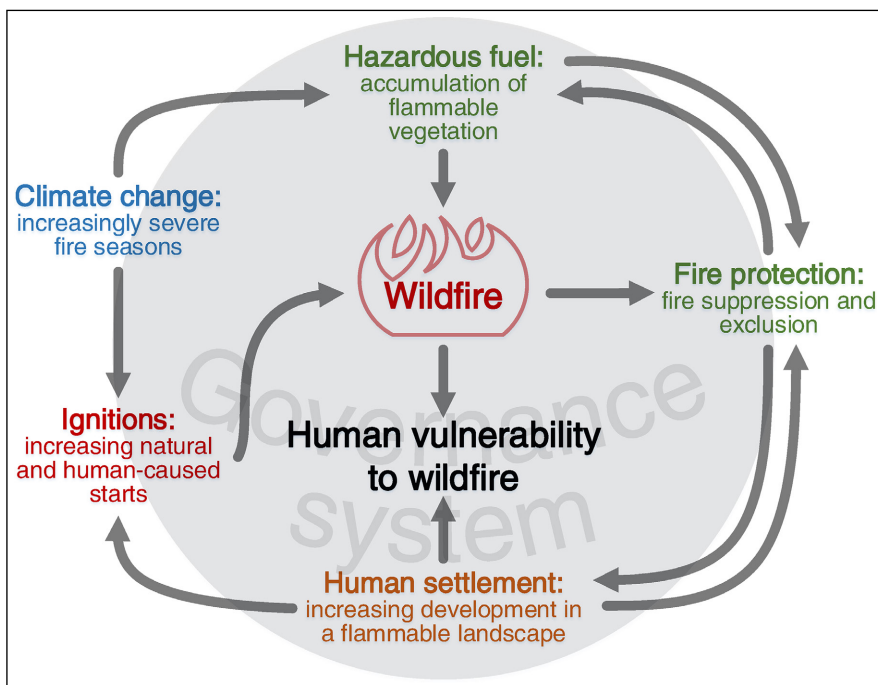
Hazardous fuel:
accumulation of flammable vegetation

Climate change:
increasingly severe fire seasons

Wildfire

Fire protection:
fire suppression and exclusion

Ignitions:
increasing natural and human-caused starts

Human vulnerability to wildfire

Governance system

Human settlement:
increasing development in a flammable landscape